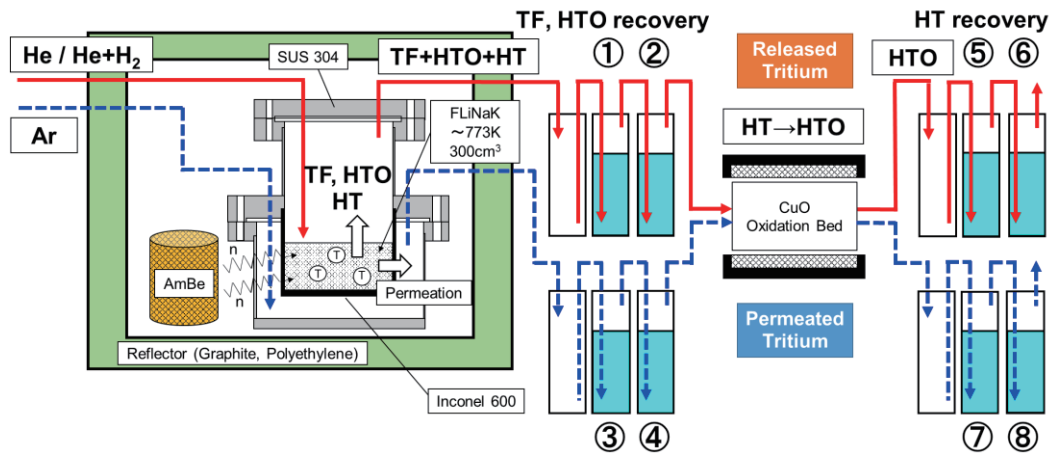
TF, HTO recovery

HT recovery

He / He+H$_2$

SUS 304

TF+HTO+HT

①

②

Released Tritium

HTO

⑤

⑥

Ar

FLiNaK ~773K 300cm$^3$

HT→HTO

TF, HTO HT

CuO Oxidation Bed

AmBe

n

n

T

T

T

Permeation

Permeated Tritium

Reflector (Graphite, Polyethylene)

Inconel 600

③

④

⑦

⑧